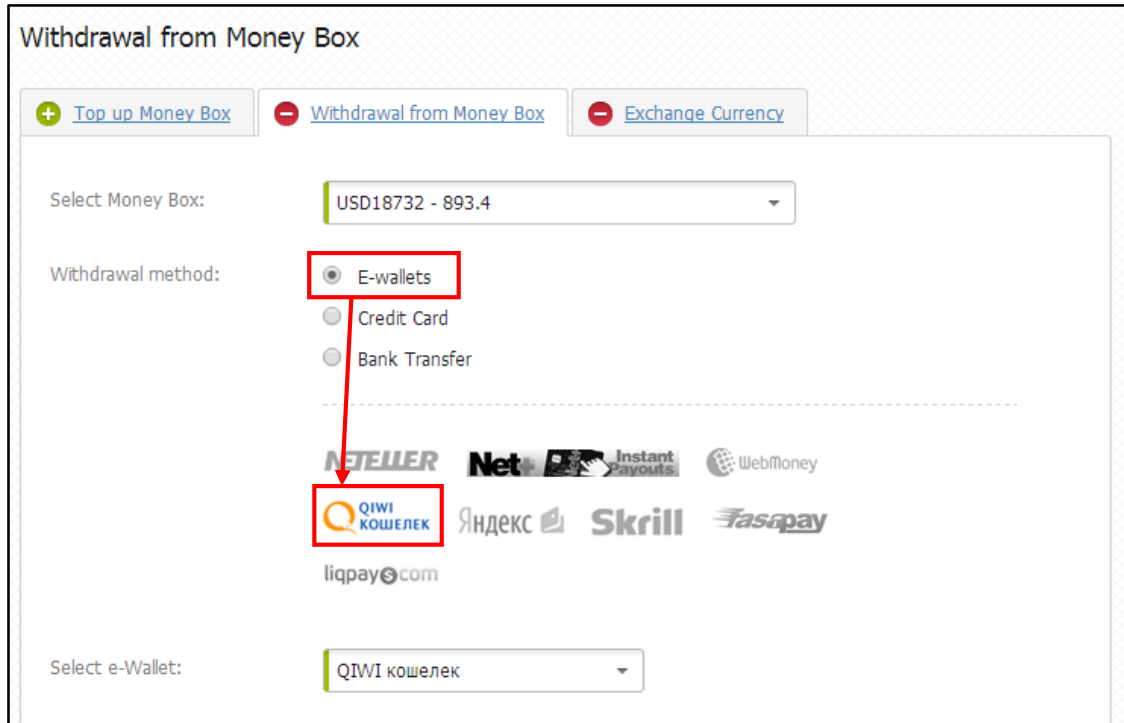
Withdrawal from Money Box

Top up Money Box
Withdrawal from Money Box
Exchange Currency

Select Money Box:
USD18732 - 893.4

Withdrawal method:
E-wallets
Credit Card
Bank Transfer

NETELLER
Net+ Instant Payouts
WebMoney
QIWI кошелек
Яндекс
Skrill
fasapay
liqpay.com

Select e-Wallet:
QIWI кошелек